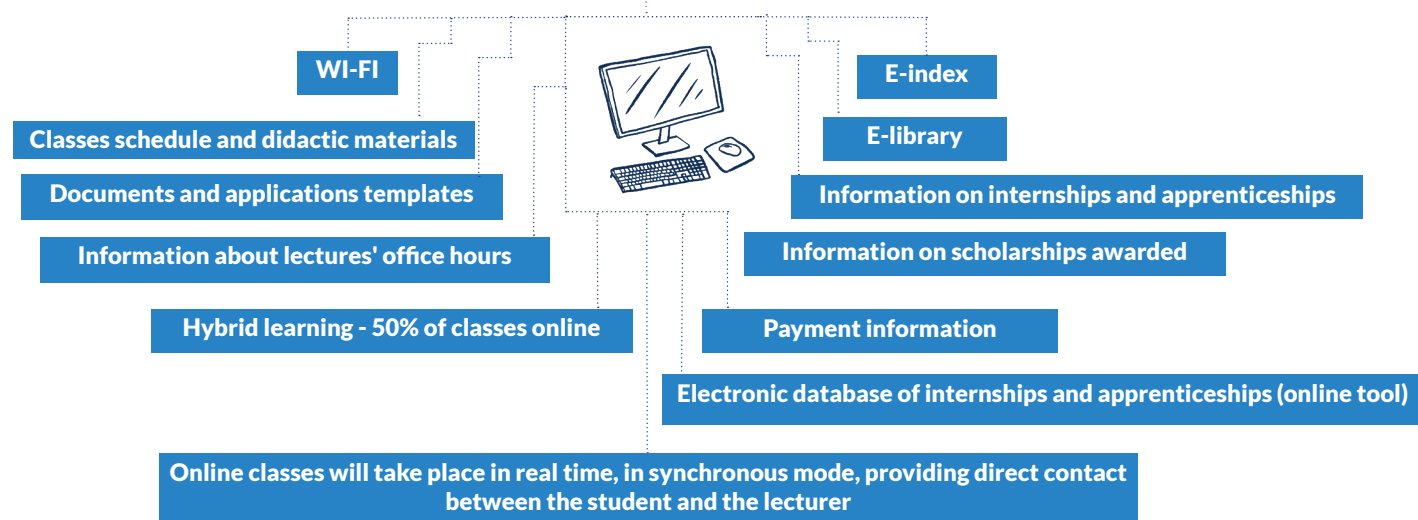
WI-FI

E-index

Classes schedule and didactic materials

E-library

Documents and applications templates

Information on internships and apprenticeships

Information about lectures' office hours

Information on scholarships awarded

Hybrid learning - 50% of classes online

Payment information

Electronic database of internships and apprenticeships (online tool)

Online classes will take place in real time, in synchronous mode, providing direct contact between the student and the lecturer